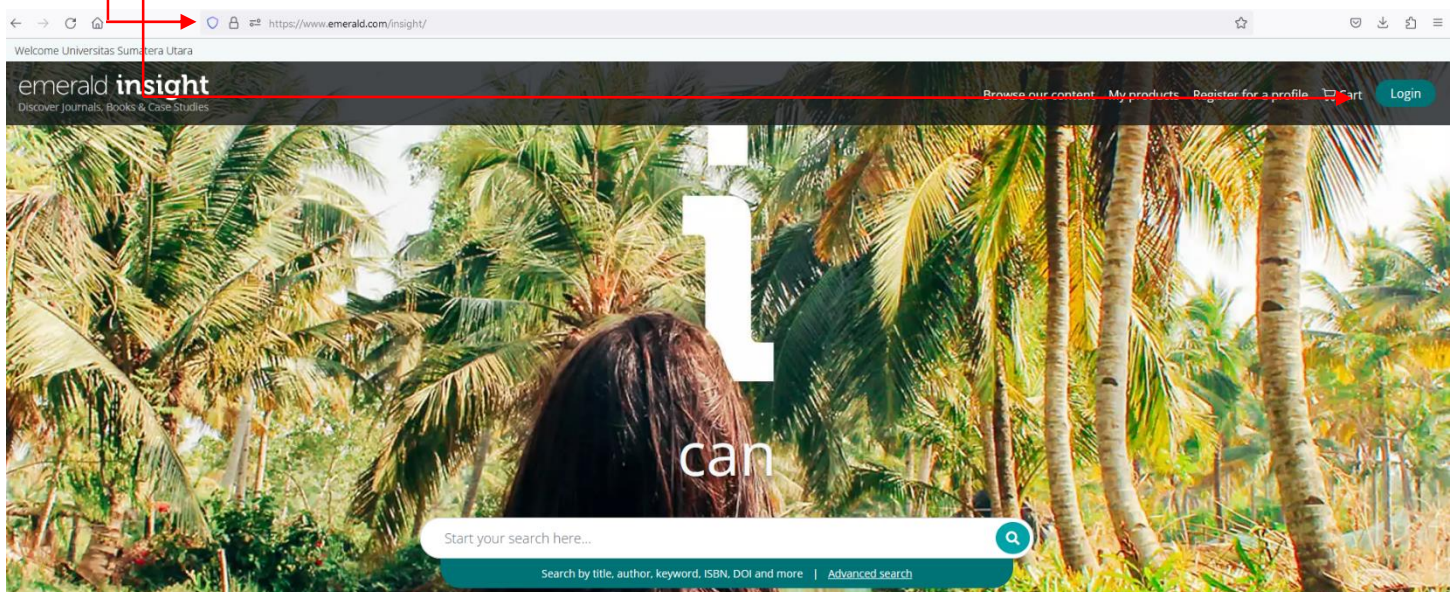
https://www.emerald.com/insight/

Welcome Universitas Sumatera Utara

emerald insight
Discover Journals, Books & Case Studies

Browse our content My products Register for a profile Cart Login

i can

Start your search here...

Search by title, author, keyword, ISBN, DOI and more | Advanced search